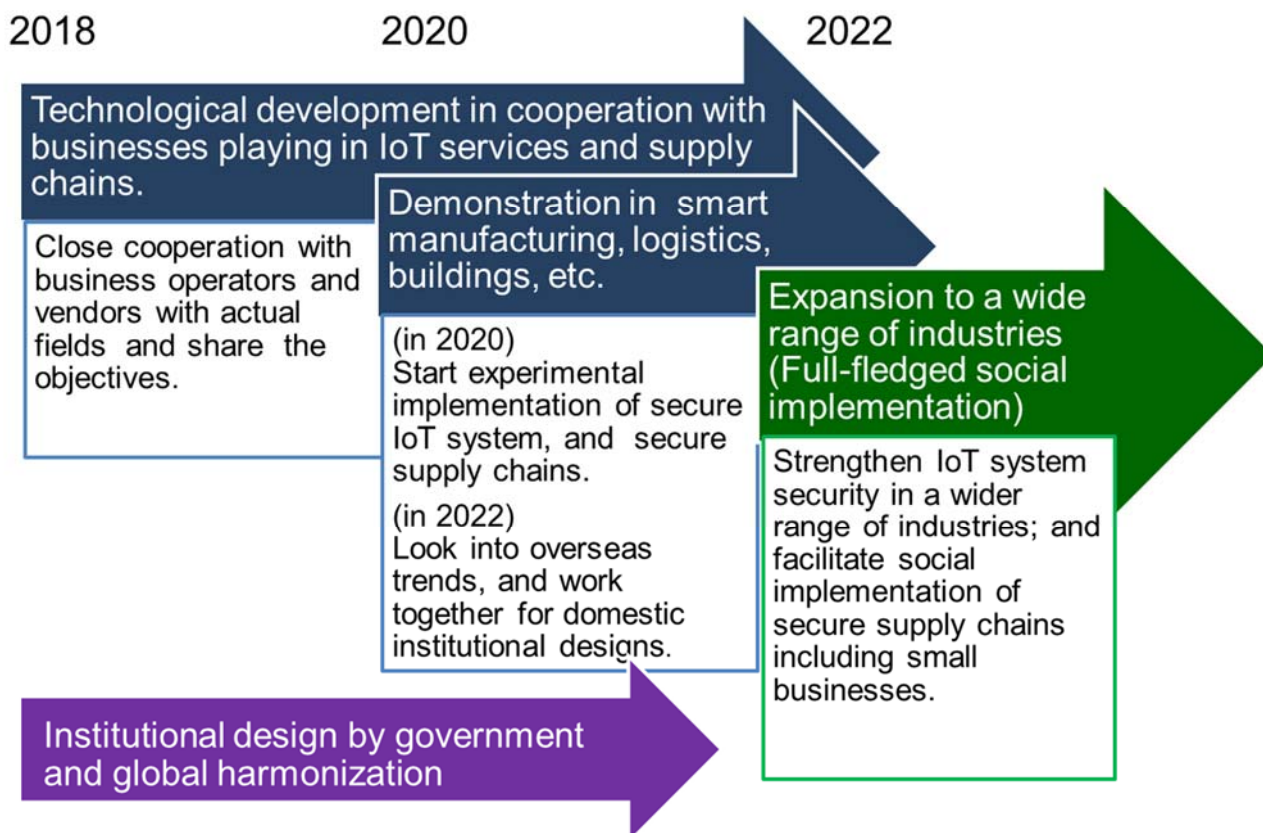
2018

2020

2022

Technological development in cooperation with businesses playing in IoT services and supply chains.

Close cooperation with business operators and vendors with actual fields and share the objectives.

Demonstration in smart manufacturing, logistics, buildings, etc.

(in 2020)
Start experimental implementation of secure IoT system, and secure supply chains.

(in 2022)
Look into overseas trends, and work together for domestic institutional designs.

Expansion to a wide range of industries (Full-fledged social implementation)

Strengthen IoT system security in a wider range of industries; and facilitate social implementation of secure supply chains including small businesses.

Institutional design by government and global harmonization